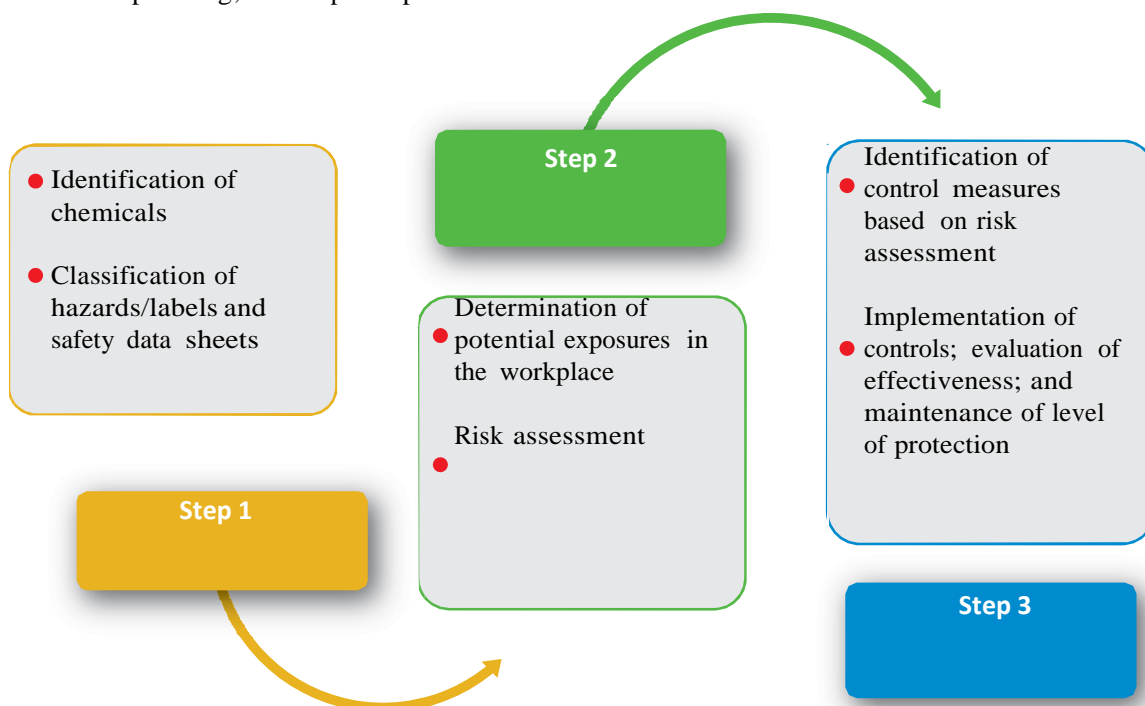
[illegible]

Identification of chemicals

Classification of hazards/labels and safety data sheets

Step 1

Step 2

Determination of potential exposures in the workplace

Risk assessment

Identification of control measures based on risk assessment

Implementation of controls; evaluation of effectiveness; and maintenance of level of protection

Step 3